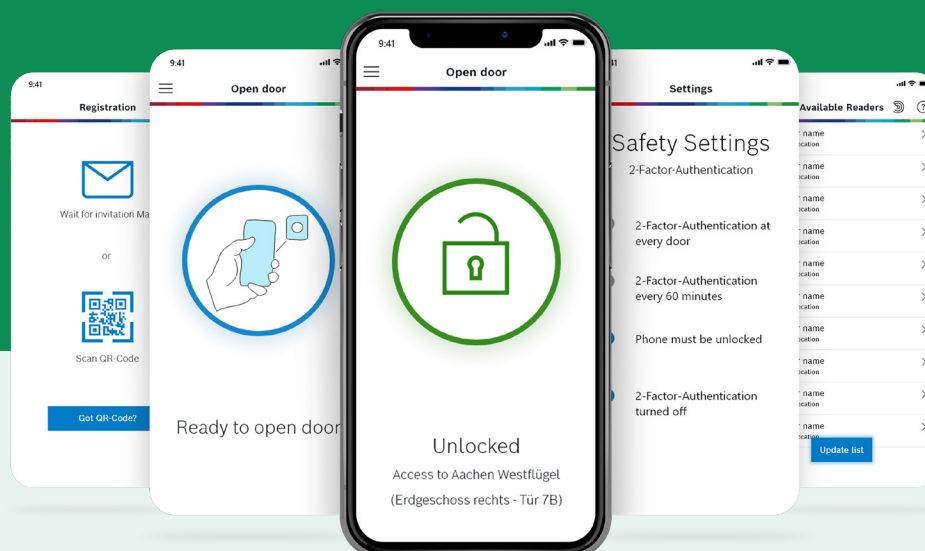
9:41

Registration

Wait for invitation Ma

or

Scan QR-Code

Got QR-Code?

9:41

Open door

Ready to open door

9:41

Open door

Unlocked

Access to Aachen Westflügel

(Erdgeschoss rechts - Tür 7B)

Settings

Safety Settings

2-Factor-Authentication

2-Factor-Authentication at every door

2-Factor-Authentication every 60 minutes

Phone must be unlocked

2-Factor-Authentication turned off

Available Readers

r name
ocation

r name
ocation

r name
ocation

r name
ocation

r name
ocation

r name
ocation

r name
ocation

r name
ocation

r name
ocation

r name
ocation

Update list